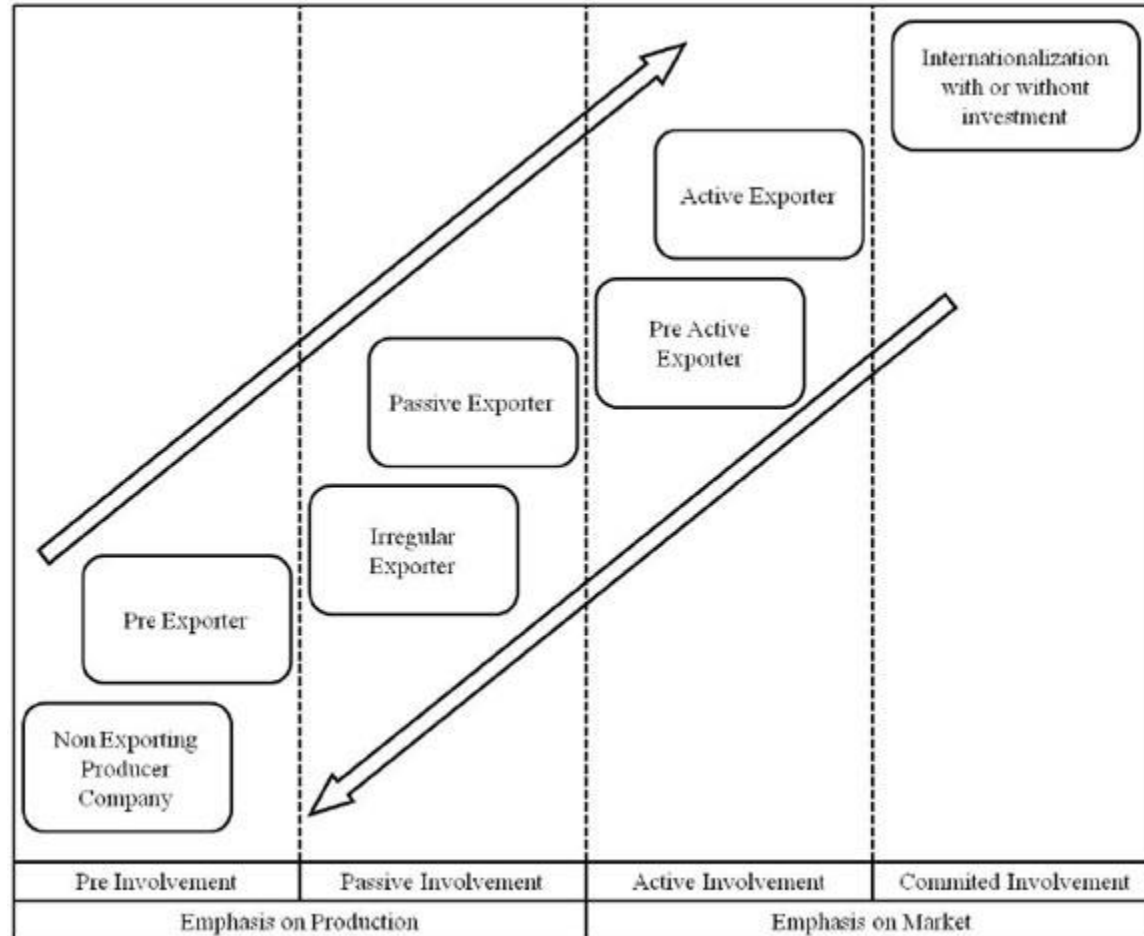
Internationalization with or without investment

Active Exporter

Pre Active Exporter

Passive Exporter

Irregular Exporter

Pre Exporter

Non Exporting Producer Company

| Pre Involvement | Passive Involvement | Active Involvement | Commited Involvement |
|---|---|---|---|
| Emphasis on Production | | Emphasis on Market | |